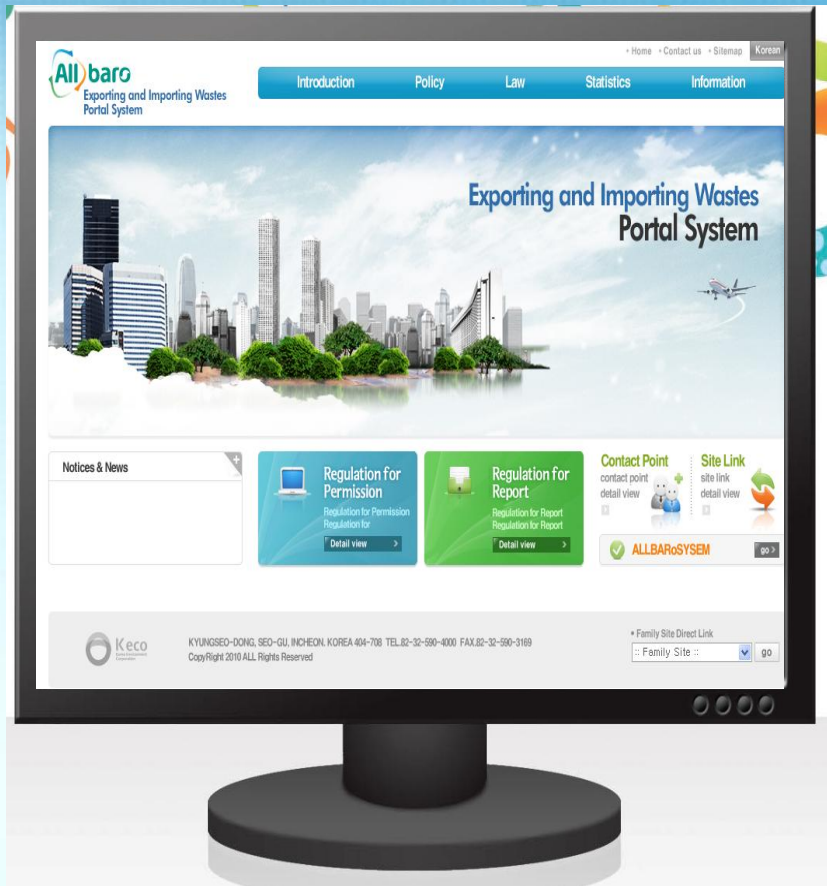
• Home • Contact us • Sitemap Korean

All baro
Exporting and Importing Wastes Portal System

Introduction Policy Law Statistics Information

Exporting and Importing Wastes
Portal System

Notices & News

Regulation for Permission
Regulation for Permission
Regulation for
Detail view

Regulation for Report
Regulation for Report
Regulation for Report
Detail view

Contact Point
contact point
detail view

Site Link
site link
detail view

ALLBARoSYSEM go

Keco

KYUNGSEO-DONG, SEO-GU, INCHEON, KOREA 404-708 TEL.82-32-590-4000 FAX.82-32-590-3169
CopyRight 2010 ALL Rights Reserved

• Family Site Direct Link
:: Family Site :: go